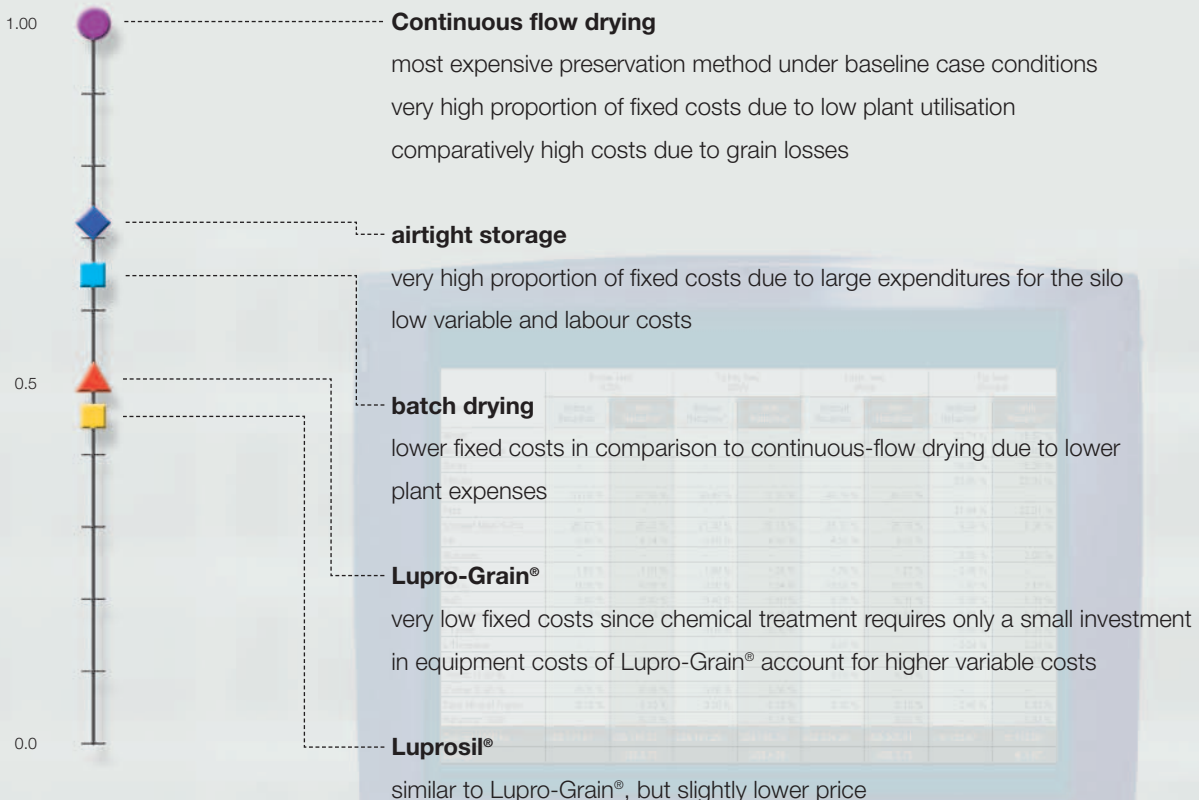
1.00

0.5

0.0

**Continuous flow drying**

most expensive preservation method under baseline case conditions
very high proportion of fixed costs due to low plant utilisation
comparatively high costs due to grain losses

**airtight storage**

very high proportion of fixed costs due to large expenditures for the silo
low variable and labour costs

**batch drying**

lower fixed costs in comparison to continuous-flow drying due to lower plant expenses

**Lupro-Grain®**

very low fixed costs since chemical treatment requires only a small investment in equipment costs of Lupro-Grain® account for higher variable costs

**Luprosil®**

similar to Lupro-Grain®, but slightly lower price